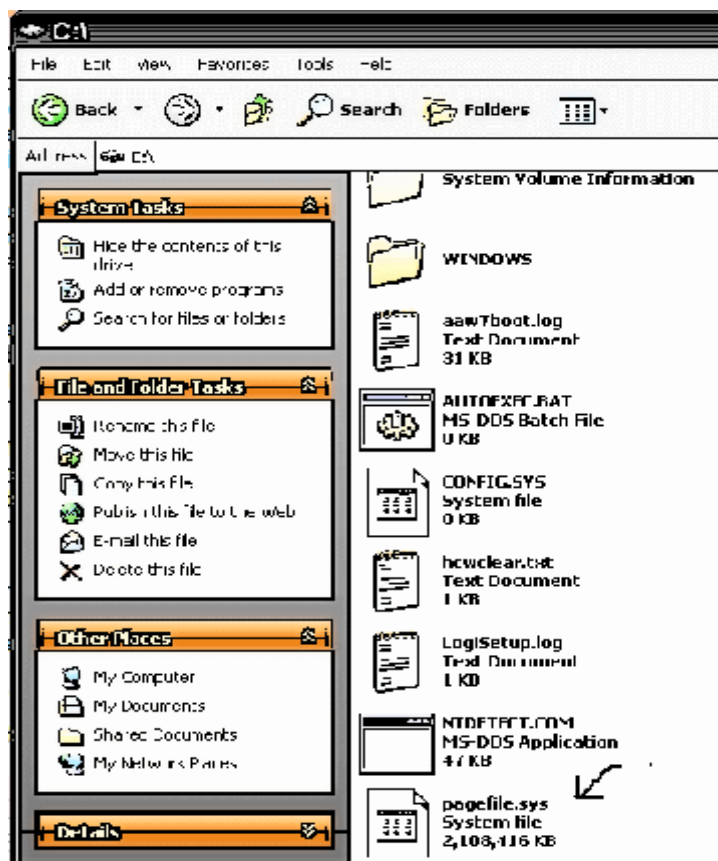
C:\

File Edit View Favorites Tools Help

Back Search Folders

Address C:\

System Tasks

Hide the contents of this drive

Add or remove programs

Search for files or folders

File and Folder Tasks

Rename this file

Move this file

Copy this file

Publish this file to the web

E-mail this file

Delete this file

Other Places

My Computer

My Documents

Shared Documents

My Network Places

Details

System Volume Information

WINDOWS

aaw7boot.log
Text Document
31 KB

AUTOEXEC.BAT
MS-DOS Batch File
0 KB

CONFIG.SYS
System file
0 KB

hcwclear.txt
Text Document
1 KB

LogiSetup.log
Text Document
1 KB

NTDETECT.COM
MS-DOS Application
47 KB

pagefile.sys
System file
2,108,416 KB